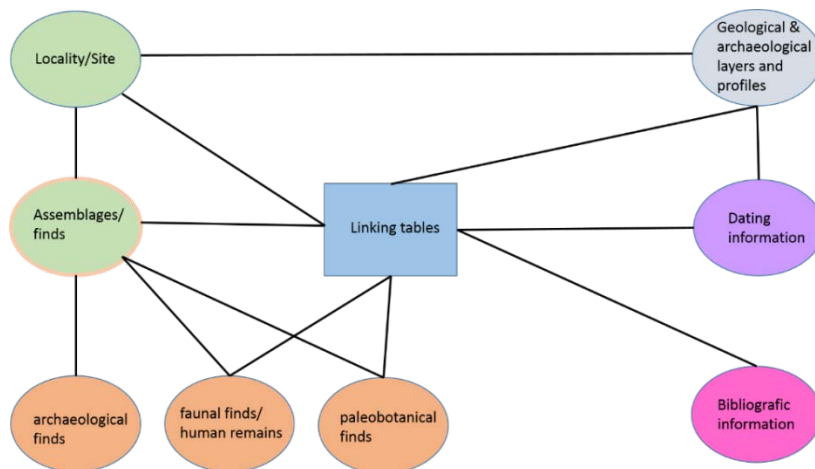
Locality/Site

Geological & archaeological layers and profiles

Assemblages/ finds

Linking tables

Dating information

archaeological finds

faunal finds/ human remains

paleobotanical finds

Bibliografic information